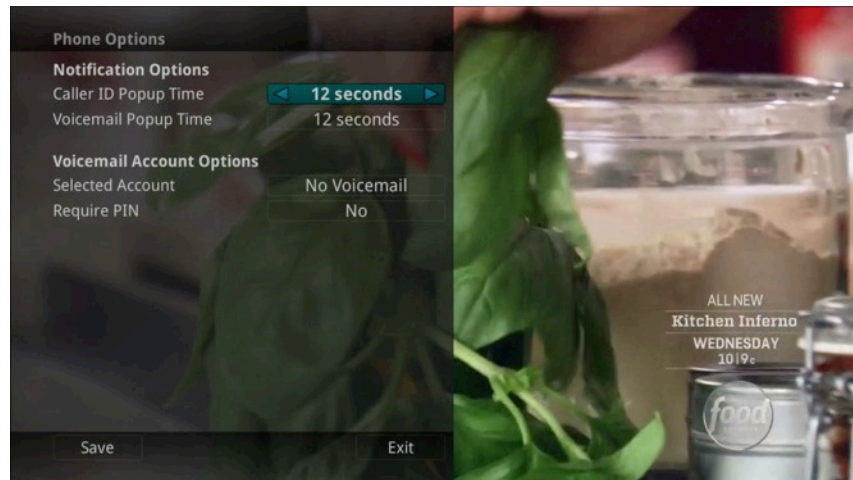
Phone Options

Notification Options

Caller ID Popup Time | 12 seconds

Voicemail Popup Time | 12 seconds

Voicemail Account Options

Selected Account | No Voicemail

Require PIN | No

Save

Exit

ALL NEW
Kitchen Inferno
WEDNESDAY
10|9c

food